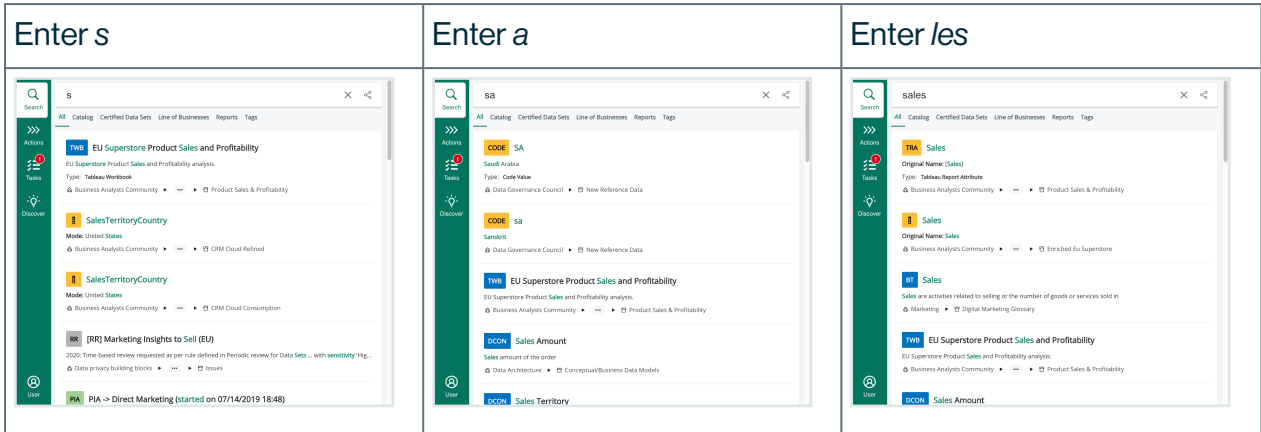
| Enter *s* | Enter *a* | Enter *les* |
|---|---|---|
| Search<br>Actions<br>1<br>Tasks<br>Discover<br>User<br>s<br>All Catalog Certified Data Sets Line of Businesses Reports Tags<br>TWB EU Superstore Product Sales and Profitability<br>EU Superstore Product Sales and Profitability analysis.<br>Type: Tableau Workbook<br>Business Analysts Community ▸ ··· ▸ Product Sales & Profitability<br>SalesTerritoryCountry<br>Mode: United States<br>Business Analysts Community ▸ ··· ▸ CRM Cloud Refined<br>SalesTerritoryCountry<br>Mode: United States<br>Business Analysts Community ▸ ··· ▸ CRM Cloud Consumption<br>RR [RR] Marketing Insights to Sell (EU)<br>2020: Time-based review requested as per rule defined in Periodic review for Data Sets ... with sensitivity 'Hig...<br>Data privacy building blocks ▸ ··· ▸ Issues<br>PIA PIA -> Direct Marketing (started on 07/14/2019 18:48) | Search<br>Actions<br>1<br>Tasks<br>Discover<br>User<br>sa<br>All Catalog Certified Data Sets Line of Businesses Reports Tags<br>CODE SA<br>Saudi Arabia<br>Type: Code Value<br>Data Governance Council ▸ New Reference Data<br>CODE sa<br>Sanskrit<br>Data Governance Council ▸ New Reference Data<br>TWB EU Superstore Product Sales and Profitability<br>EU Superstore Product Sales and Profitability analysis.<br>Business Analysts Community ▸ ··· ▸ Product Sales & Profitability<br>DCON Sales Amount<br>Sales amount of the order<br>Data Architecture ▸ Conceptual/Business Data Models<br>DCON Sales Territory | Search<br>Actions<br>1<br>Tasks<br>Discover<br>User<br>sales<br>All Catalog Certified Data Sets Line of Businesses Reports Tags<br>TRA Sales<br>Original Name: [Sales]<br>Type: Tableau Report Attribute<br>Business Analysts Community ▸ ··· ▸ Product Sales & Profitability<br>Sales<br>Original Name: Sales<br>Business Analysts Community ▸ ··· ▸ Enriched Eu Superstore<br>BT Sales<br>Sales are activities related to selling or the number of goods or services sold in<br>Marketing ▸ Digital Marketing Glossary<br>TWB EU Superstore Product Sales and Profitability<br>EU Superstore Product Sales and Profitability analysis.<br>Business Analysts Community ▸ ··· ▸ Product Sales & Profitability<br>DCON Sales Amount |